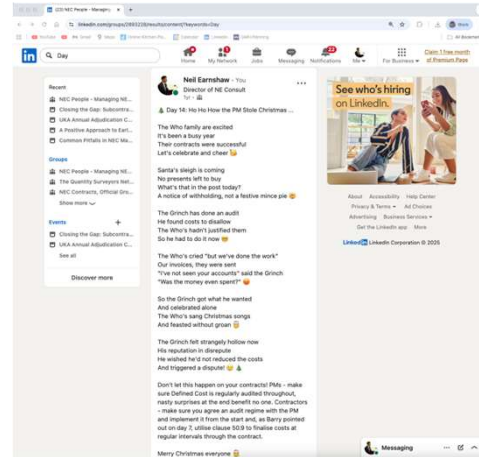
(20) NEC People - Managing N... ×

linkedin.com/groups/2893228/results/content/?keywords=Day

YouTube Gmail News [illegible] Calendar LinkedIn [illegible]

All Bookmarks

Day

Home My Network Jobs Messaging Notifications Me For Business Claim 1 free month of Premium Page

Recent
NEC People - Managing NE...
Closing the Gap: Subcontra...
UKA Annual Adjudication C...
A Positive Approach to Earl...
Common Pitfalls in NEC Ma...

Groups
NEC People - Managing NE...
The Quantity Surveyors Net...
NEC Contracts, Official Gro...
Show more

Events
Closing the Gap: Subcontra...
UKA Annual Adjudication C...
See all

Discover more

Neil Earnshaw • You
Director of NE Consult
1yr •

Day 14: Ho Ho How the PM Stole Christmas ...

The Who family are excited
It's been a busy year
Their contracts were successful
Let's celebrate and cheer

Santa's sleigh is coming
No presents left to buy
What's that in the post today?
A notice of withholding, not a festive mince pie

The Grinch has done an audit
He found costs to disallow
The Who's hadn't justified them
So he had to do it now

The Who's cried "but we've done the work"
Our invoices, they were sent
"I've not seen your accounts" said the Grinch
"Was the money even spent?"

So the Grinch got what he wanted
And celebrated alone
The Who's sang Christmas songs
And feasted without groan

The Grinch felt strangely hollow now
His reputation in disrepute
He wished he'd not reduced the costs
And triggered a dispute!

Don't let this happen on your contracts! PMs - make sure Defined Cost is regularly audited throughout, nasty surprises at the end benefit no one. Contractors - make sure you agree an audit regime with the PM and implement it from the start and, as Barry pointed out on day 7, utilise clause 50.9 to finalise costs at regular intervals through the contract.

Merry Christmas everyone

See who's hiring on LinkedIn.

About Accessibility Help Center
Privacy & Terms Ad Choices
Advertising Business Services
Get the LinkedIn app More
LinkedIn LinkedIn Corporation © 2025

Messaging